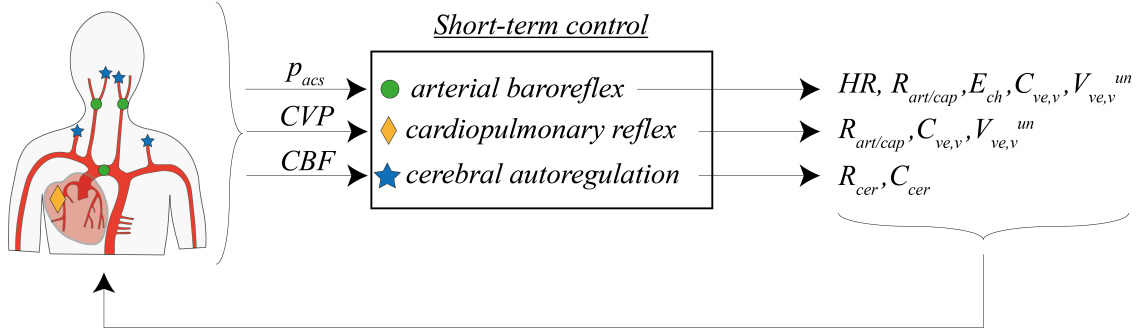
Short-term control

$p_{acs}$
$CVP$
$CBF$

arterial baroreflex
cardiopulmonary reflex
cerebral autoregulation

$HR, R_{art/cap}, E_{ch}, C_{ve,v}, V_{ve,v}^{un}$
$R_{art/cap}, C_{ve,v}, V_{ve,v}^{un}$
$R_{cer}, C_{cer}$